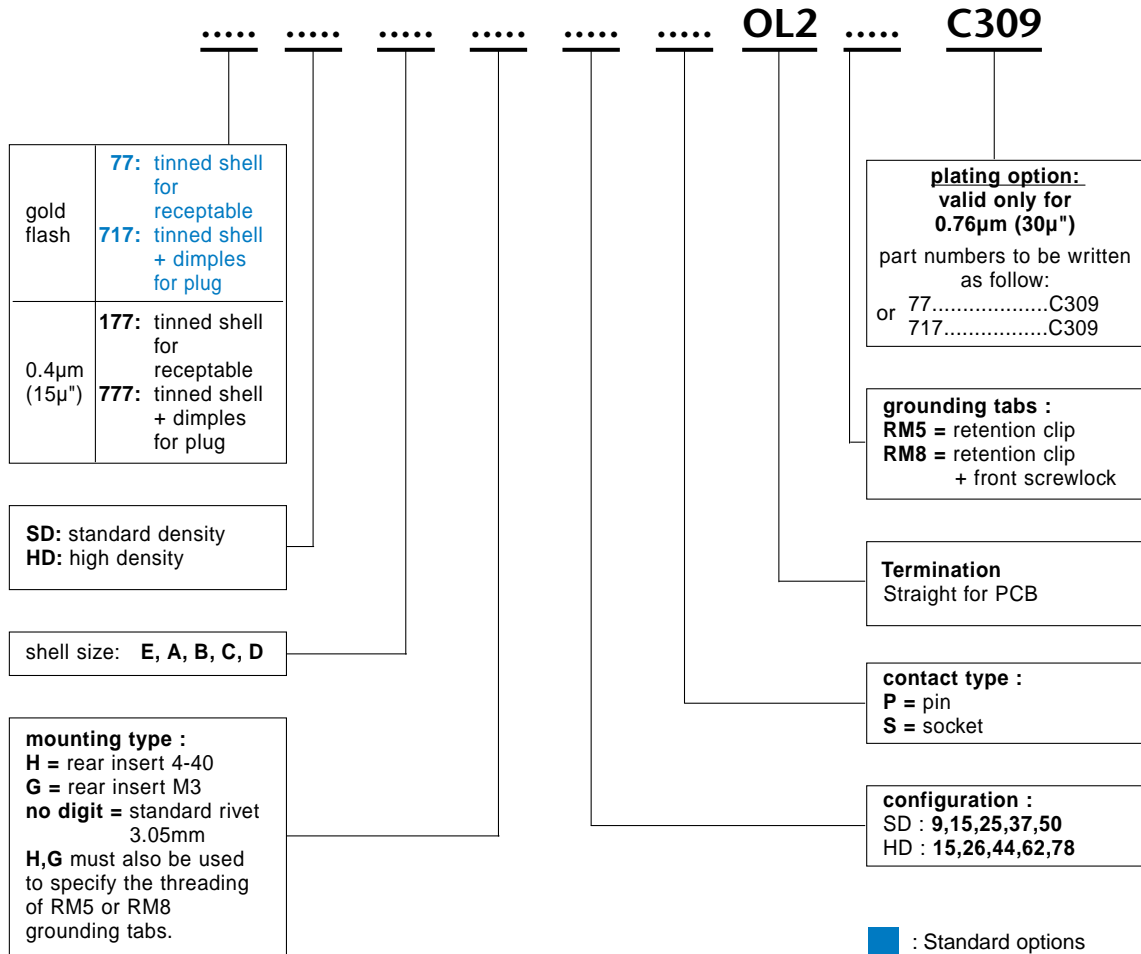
..... ..... ..... ..... ..... ..... OL2 ..... C309

| | |
|---|---|
| gold flash | **77:** tinned shell for receptable **717:** tinned shell + dimples for plug |
| 0.4µm (15µ") | **177:** tinned shell for receptable **777:** tinned shell + dimples for plug |

**SD:** standard density
**HD:** high density

shell size: **E, A, B, C, D**

**mounting type :**
**H =** rear insert 4-40
**G =** rear insert M3
**no digit =** standard rivet 3.05mm
**H,G** must also be used to specify the threading of RM5 or RM8 grounding tabs.

**plating option: valid only for 0.76µm (30µ")**
part numbers to be written as follow:
or 77..................C309
717.................C309

**grounding tabs :**
**RM5 =** retention clip
**RM8 =** retention clip + front screwlock

**Termination**
Straight for PCB

**contact type :**
**P =** pin
**S =** socket

**configuration :**
SD : **9,15,25,37,50**
HD : **15,26,44,62,78**

: Standard options